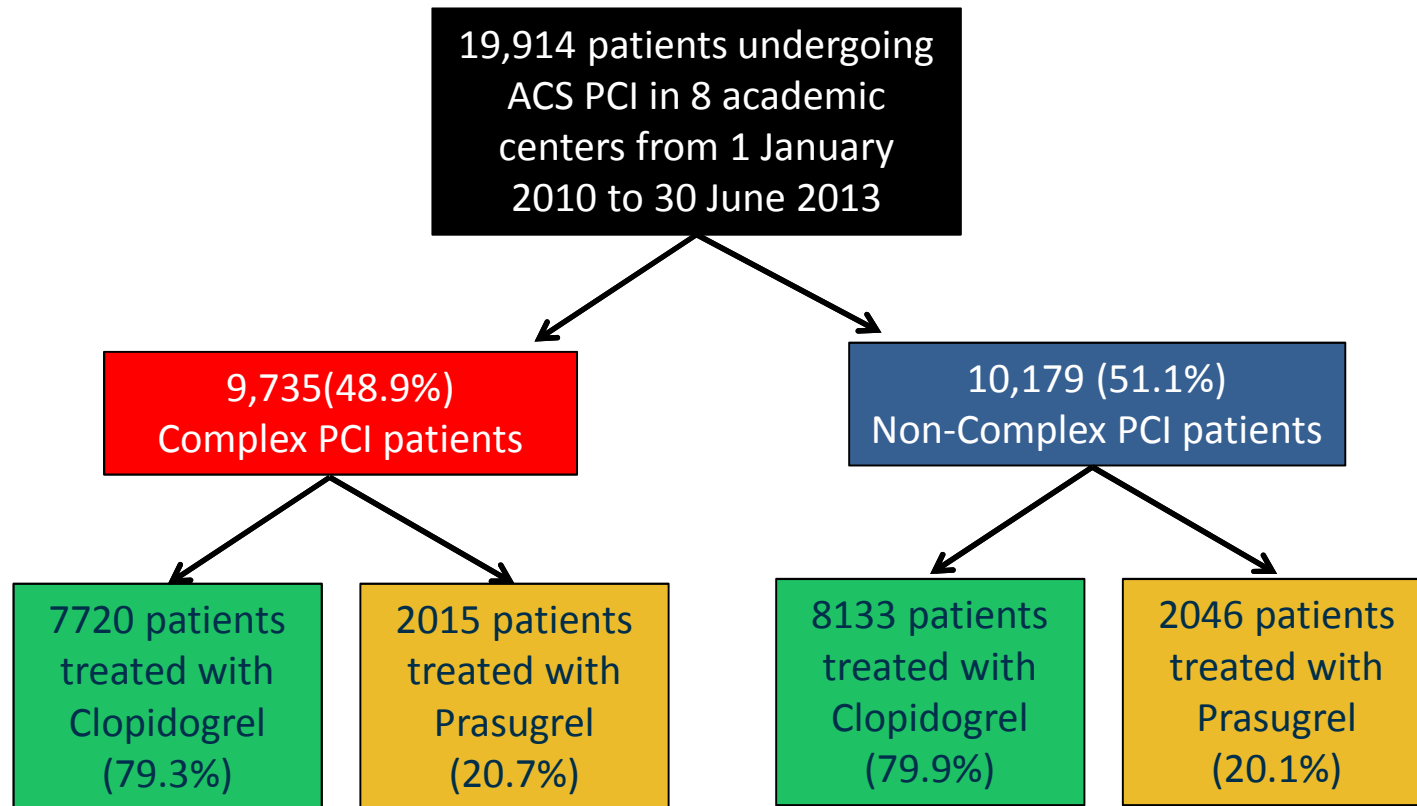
19,914 patients undergoing ACS PCI in 8 academic centers from 1 January 2010 to 30 June 2013

9,735(48.9%)
Complex PCI patients

10,179 (51.1%)
Non-Complex PCI patients

7720 patients treated with Clopidogrel (79.3%)

2015 patients treated with Prasugrel (20.7%)

8133 patients treated with Clopidogrel (79.9%)

2046 patients treated with Prasugrel (20.1%)